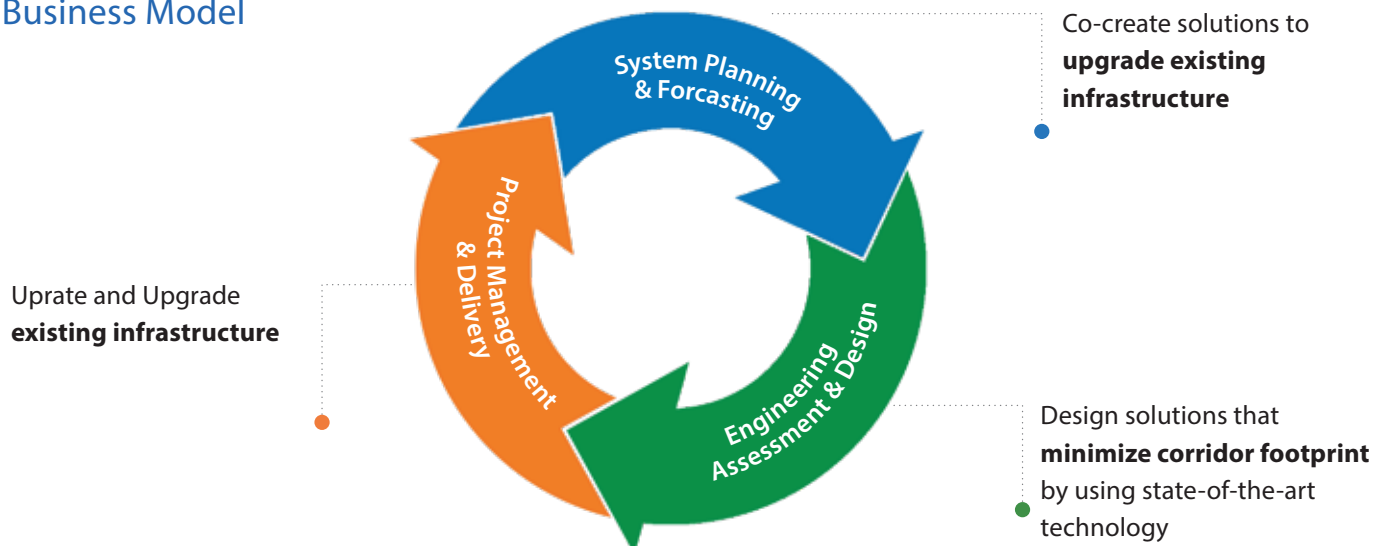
Business Model

System Planning & Forcasting

Co-create solutions to **upgrade existing infrastructure**

Project Management & Delivery

Uprate and Upgrade **existing infrastructure**

Engineering Assessment & Design

Design solutions that **minimize corridor footprint** by using state-of-the-art technology